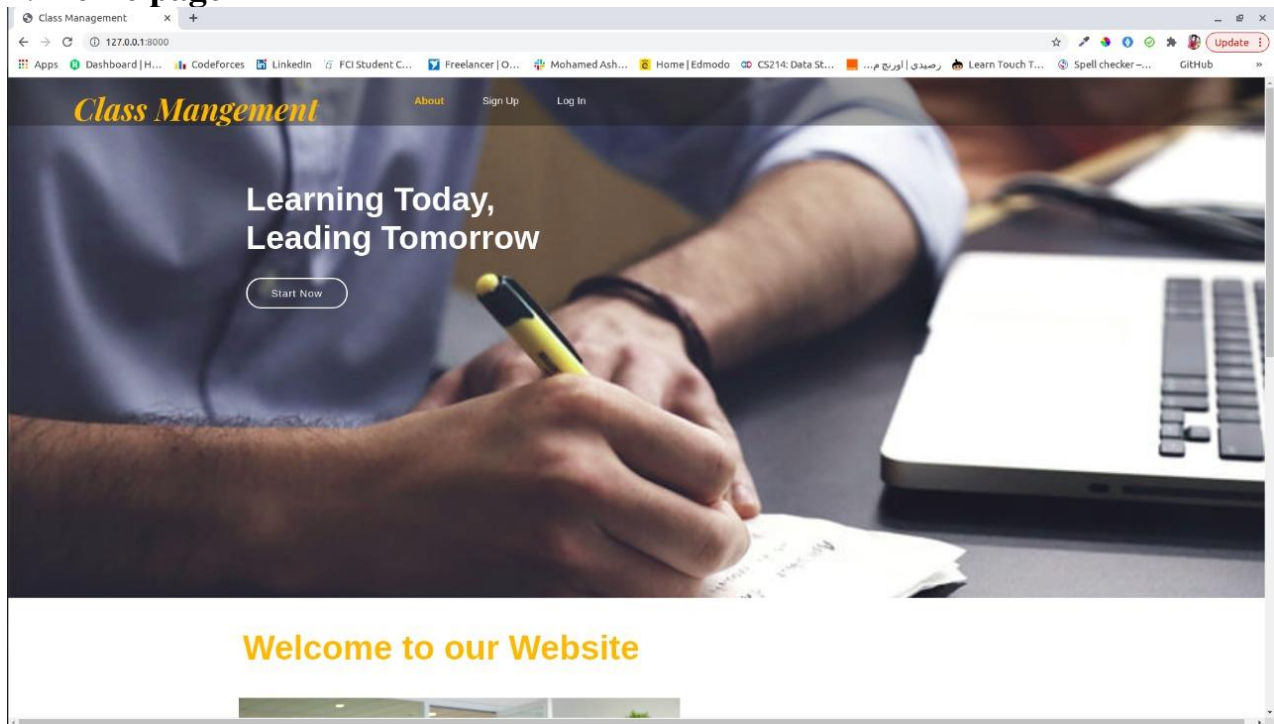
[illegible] page

Class Management × +

127.0.0.1:8000

Update

Apps Dashboard | H... Codeforces LinkedIn FCI Student C... Freelancer | O... Mohamed Ash... Home | Edmodo CS214: Data St... رصيدي | اورنج م... Learn Touch T... Spell checker –... GitHub

Class Mangement

About Sign Up Log In

Learning Today, Leading Tomorrow

Start Now

Welcome to our Website